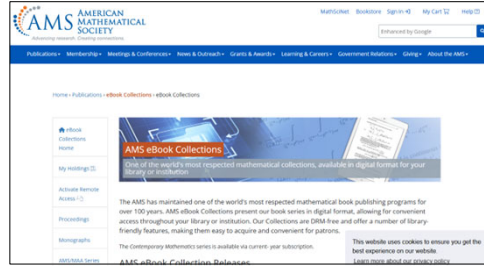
AMS AMERICAN MATHEMATICAL SOCIETY
Advancing research. Creating connections.

MathSciNet Bookstore Sign in My Cart Help

Enhanced by Google

Publications Membership Meetings & Conferences News & Outreach Grants & Awards Learning & Careers Government Relations Giving About the AMS

Home › Publications › eBook Collections › eBook Collections

eBook Collections Home

My Holdings

Activate Remote Access

Proceedings

Monographs

AMS/MAA Series

AMS eBook Collections

One of the world's most respected mathematical collections, available in digital format for your library or institution

The AMS has maintained one of the world's most respected mathematical book publishing programs for over 100 years. AMS eBook Collections present our book series in digital format, allowing for convenient access throughout your library or institution. Our Collections are DRM-free and offer a number of library-friendly features, making them easy to acquire and convenient for patrons.

The Contemporary Mathematics series is available via current- year subscription.

AMS eBook Collection Releases

This website uses cookies to ensure you get the best experience on our website.

Learn more about our privacy policy